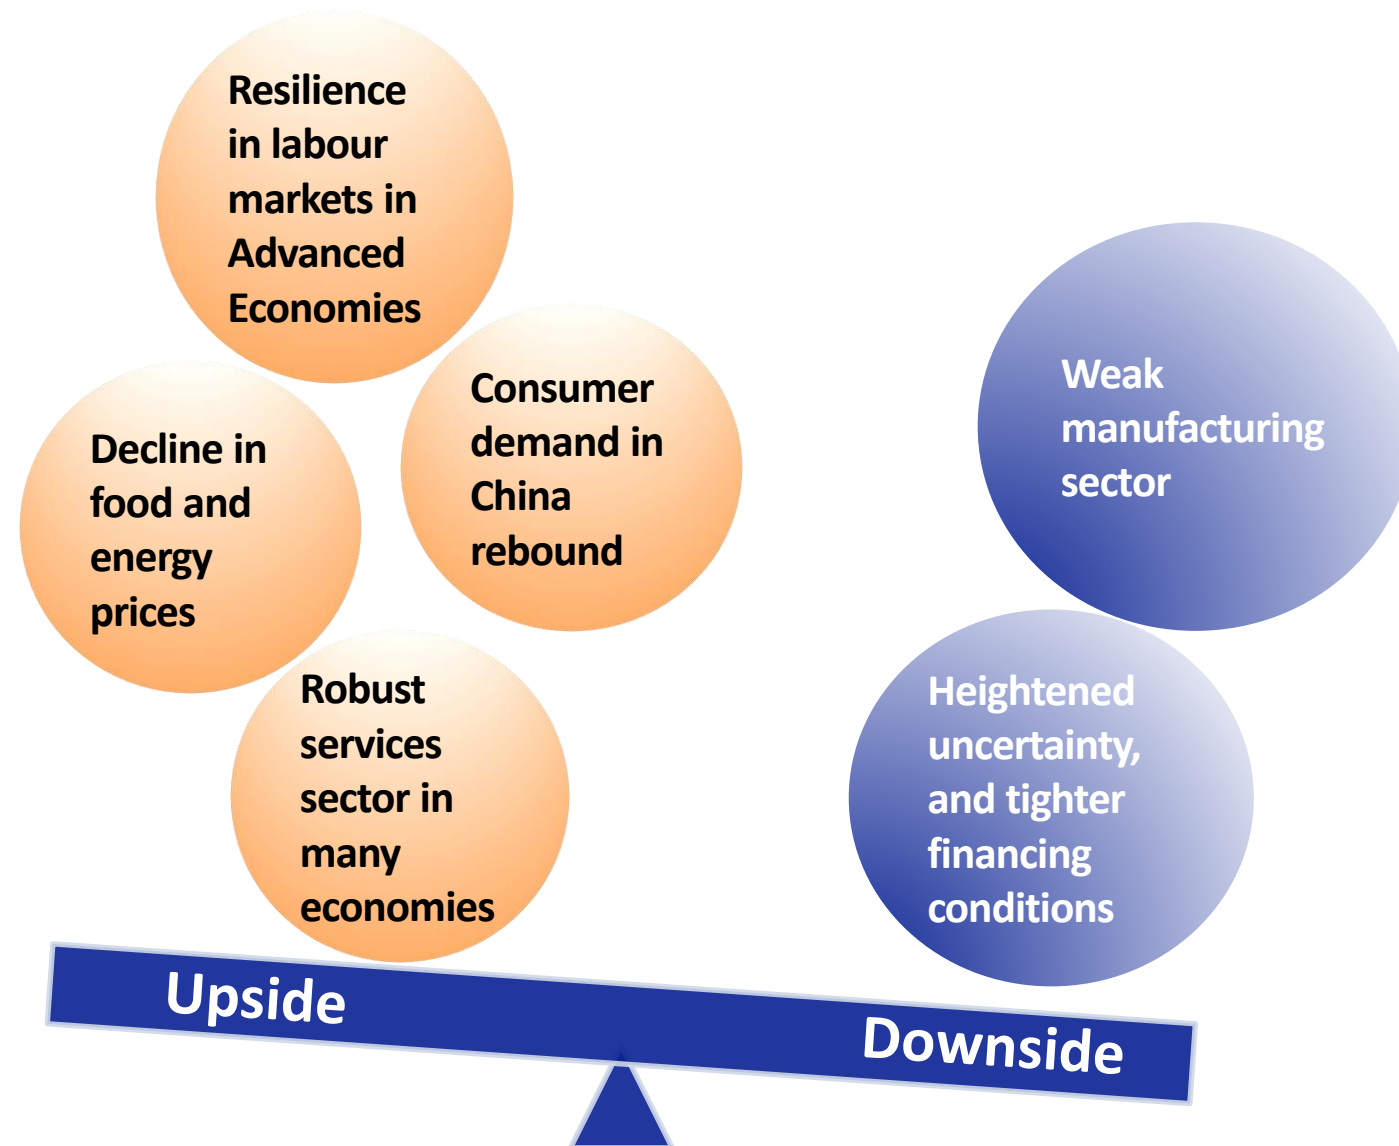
Resilience in labour markets in Advanced Economies

Decline in food and energy prices

Consumer demand in China rebound

Robust services sector in many economies

Weak manufacturing sector

Heightened uncertainty, and tighter financing conditions

Upside

Downside